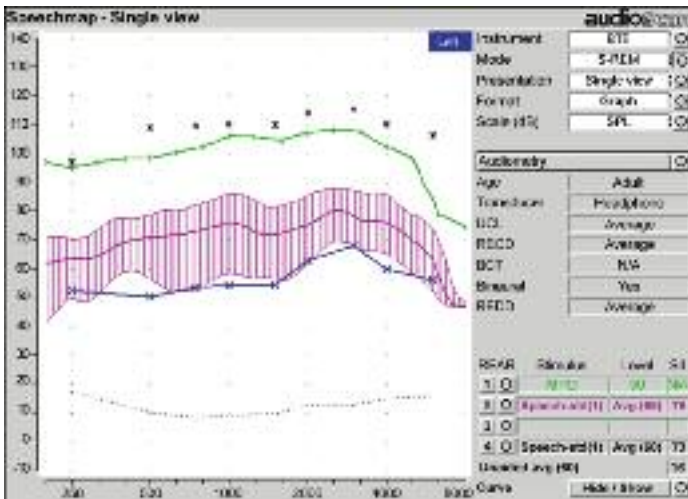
Speechmap - Single view

audio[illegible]

140
130
120
110
100
90
80
70
60
50
40
30
20
10
0
-10

Left

250
500
1000
2000
4000
8000

Instrument | BTE
Mode | S-REM
Presentation | Single view
Format | Graph
Scale (dB) | SPL

Audiometry
Age | Adult
Transducer | Headphone
UCL | Average
RECD | Average
BCT | N/A
Binaural | Yes
REDD | Average

| REAR | Stimulus | Level | S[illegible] |
|---|---|---|---|
| 1 O | MPO | 90 | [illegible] |
| 2 O | Speech-std(1) | Avg (60) | 7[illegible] |
| 3 O | | | |
| 4 O | Speech-std(1) | Avg (60) | 7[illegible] |

Unaided avg (60) | 56

Curve | Hide / Show